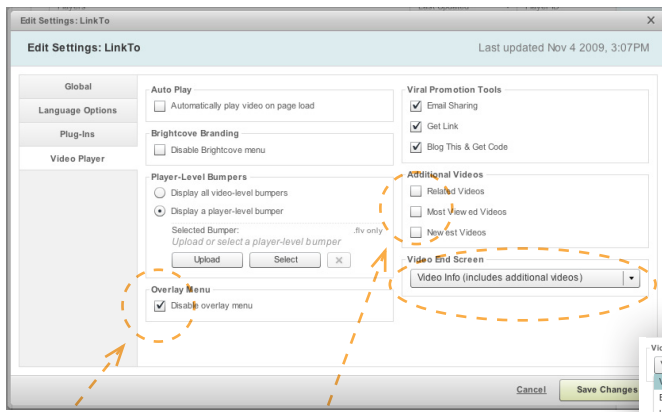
Edit Settings: LinkTo

Edit Settings: LinkTo

Last updated Nov 4 2009, 3:07PM

Global

Language Options

Plug-Ins

Video Player

Auto Play

Automatically play video on page load

Brightcove Branding

Disable Brightcove menu

Player-Level Bumpers

Display all video-level bumpers

Display a player-level bumper

Selected Bumper:

.flv only

Upload or select a player-level bumper

Upload

Select

Overlay Menu

Disable overlay menu

Viral Promotion Tools

Email Sharing

Get Link

Blog This & Get Code

Additional Videos

Related Videos

Most Viewed Videos

Newest Videos

Video End Screen

Video Info (includes additional videos)

Cancel

Save Changes